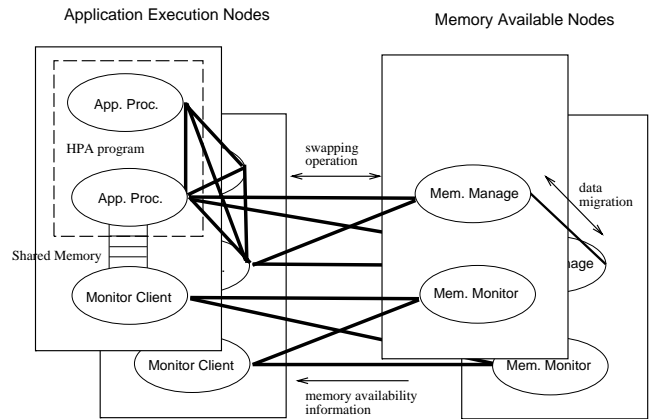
Application Execution Nodes

Memory Available Nodes

App. Proc.

HPA program

App. Proc.

swapping operation

Mem. Manage

data migration

Shared Memory

nage

Monitor Client

Mem. Monitor

Monitor Client

Mem. Monitor

memory availability information